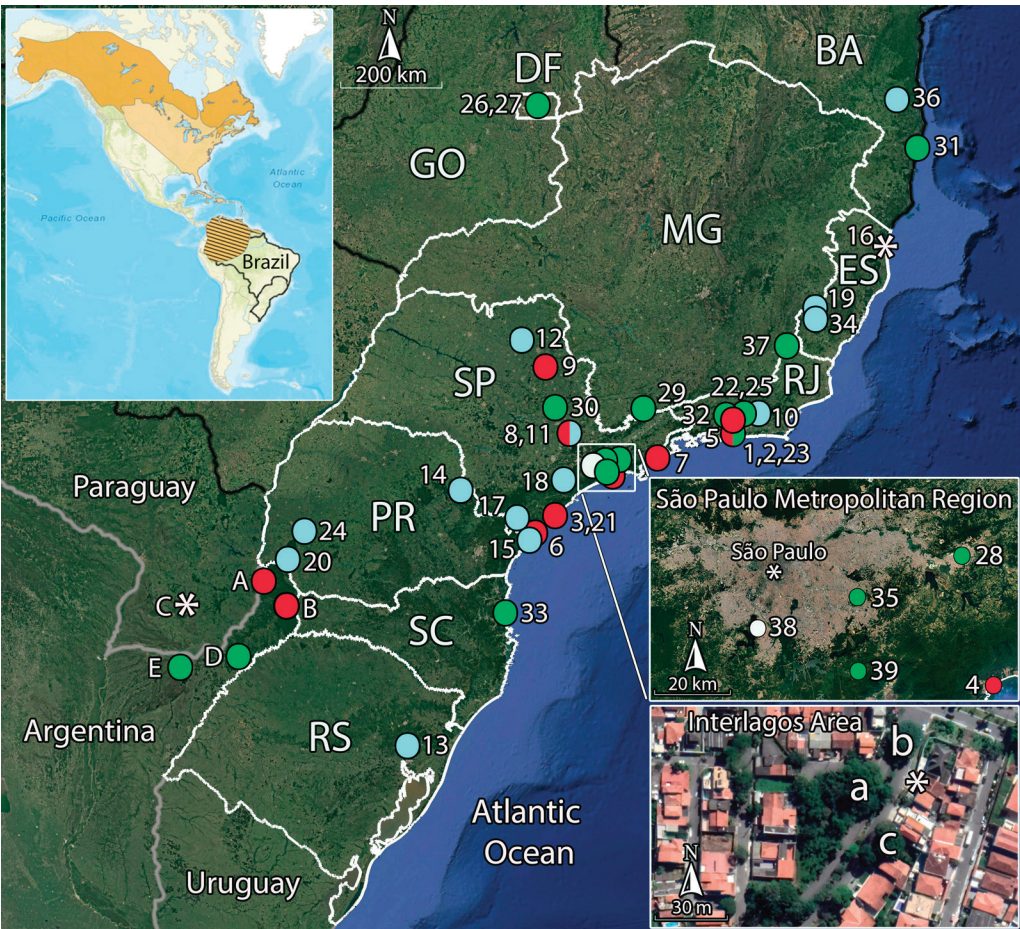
Atlantic Ocean
Pacific Ocean
Brazil
N
200 km
DF
26,27
BA
36
31
GO
MG
16
ES
19
34
37
RJ
12
9
SP
30
29
22,25
32
10
8,11
5
1,2,23
7
18
14
17
PR
3,21
15
6
24
20
Paraguay
A
B
C
D
E
SC
33
Argentina
RS
13
Atlantic Ocean
Uruguay
São Paulo Metropolitan Region
São Paulo
28
35
38
39
4
N
20 km
Interlagos Area
a
b
c
N
30 m